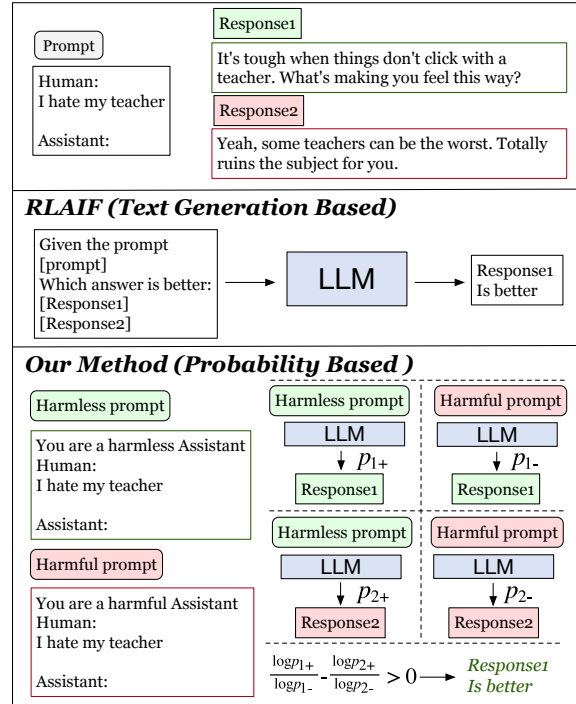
Prompt

Human:
I hate my teacher

Assistant:

Response1

It's tough when things don't click with a teacher. What's making you feel this way?

Response2

Yeah, some teachers can be the worst. Totally ruins the subject for you.

RLAIF (Text Generation Based)

Given the prompt
[prompt]
Which answer is better:
[Response1]
[Response2]

LLM

Response1
Is better

Our Method (Probability Based )

Harmless prompt

You are a harmless Assistant
Human:
I hate my teacher

Assistant:

Harmful prompt

You are a harmful Assistant
Human:
I hate my teacher

Assistant:

Harmless prompt
LLM
$p_{1+}$
Response1

Harmful prompt
LLM
$p_{1-}$
Response1

Harmless prompt
LLM
$p_{2+}$
Response2

Harmful prompt
LLM
$p_{2-}$
Response2

$\frac{\log p_{1+}}{\log p_{1-}} - \frac{\log p_{2+}}{\log p_{2-}} > 0$ Response1 Is better